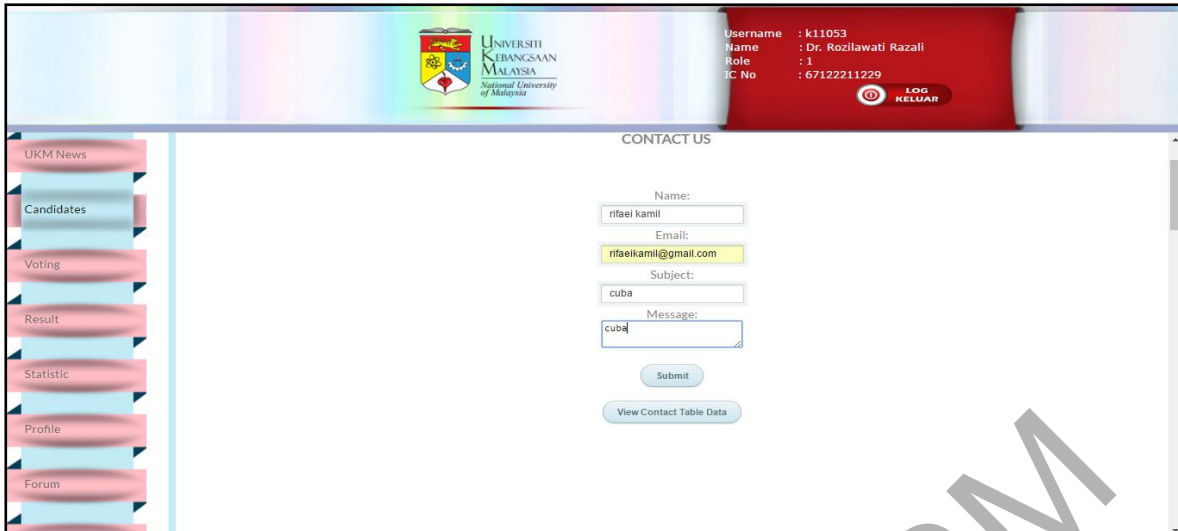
UNIVERSITI KEBANGSAAN MALAYSIA
National University of Malaysia

Username : k11053
Name : Dr. Rozilawati Razali
Role : 1
IC No : 67122211229

LOG KELUAR

UKM News
Candidates
Voting
Result
Statistic
Profile
Forum

CONTACT US

Name:
rifaei kamil
Email:
rifaeikamil@gmail.com
Subject:
cuba
Message:
cuba

Submit

View Contact Table Data